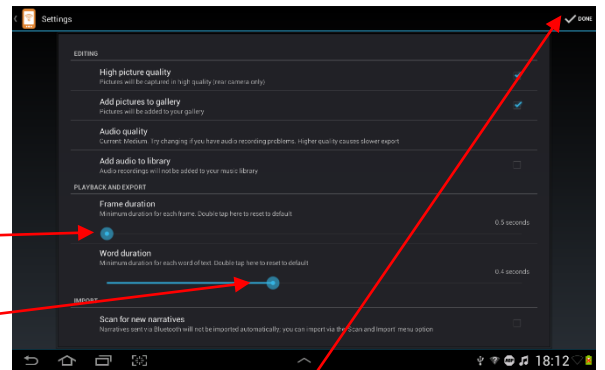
Settings

DONE

EDITING

High picture quality
Pictures will be captured in high quality (rear camera only)

Add pictures to gallery
Pictures will be added to your gallery

Audio quality
Current: Medium. Try changing if you have audio recording problems. Higher quality causes slower export

Add audio to library
Audio recordings will notbe added to your music library

PLAYBACK AND EXPORT

Frame duration
Minimum duration for each frame. Double tap here to reset to default

0.5 seconds

Word duration
Minimum duration for each word of text. Double tap here to reset to default

0.4 seconds

IMPORT

Scan for new narratives
Narratives sent via Bluetooth will not be imported automatically; you can import via the 'Scan and Import' menu option

18:12